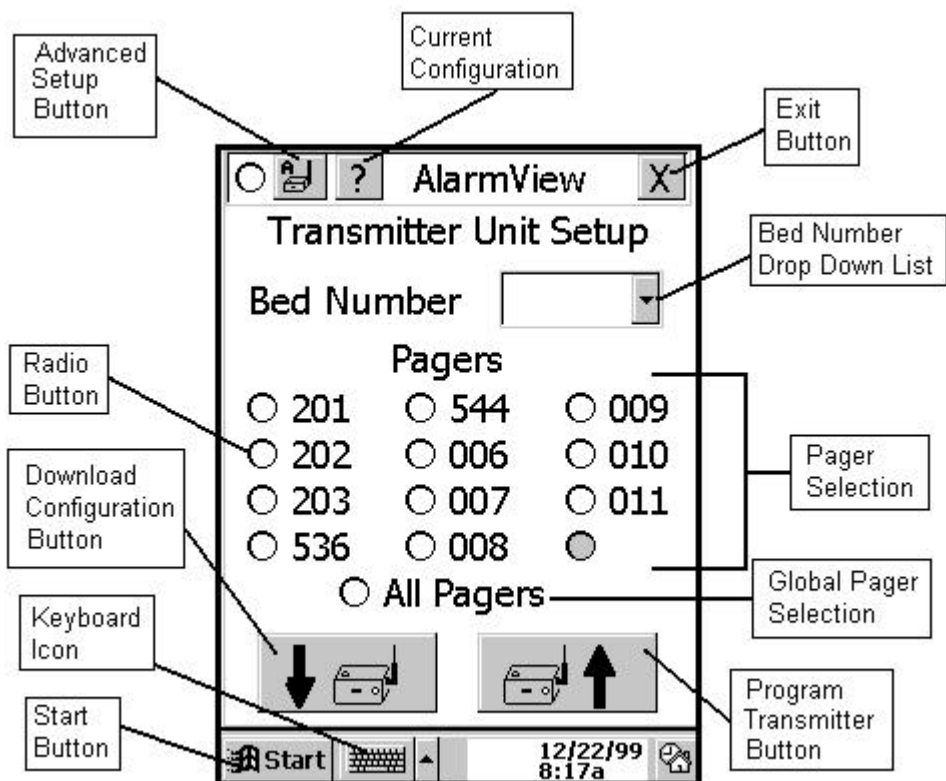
Advanced Setup Button

Current Configuration

Exit Button

? AlarmView X

Transmitter Unit Setup

Bed Number Drop Down List

Bed Number

Radio Button

Pagers

201 544 009
202 006 010
203 007 011
536 008

Pager Selection

Download Configuration Button

All Pagers

Global Pager Selection

Keyboard Icon

Program Transmitter Button

Start Button

Start

12/22/99 8:17a